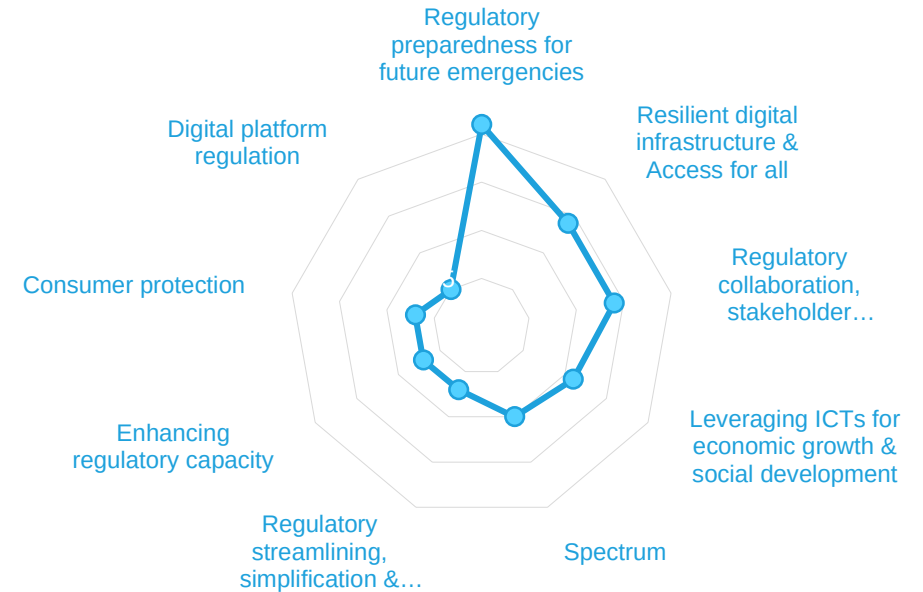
Regulatory preparedness for future emergencies

Resilient digital infrastructure & Access for all

Regulatory collaboration, stakeholder…

Leveraging ICTs for economic growth & social development

Spectrum

Regulatory streamlining, simplification &…

Enhancing regulatory capacity

Consumer protection

Digital platform regulation